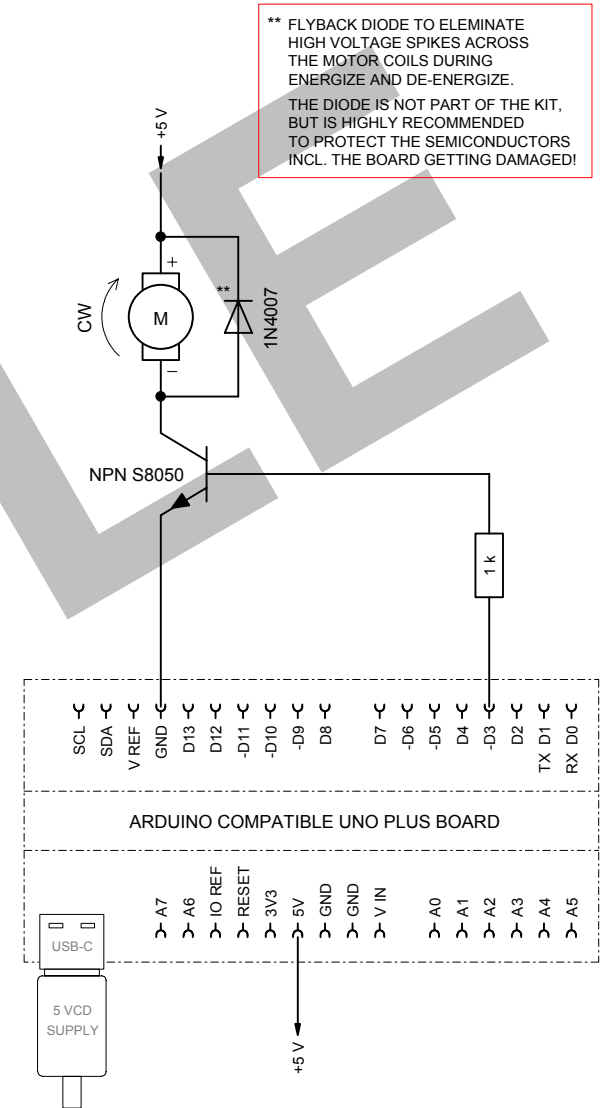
** FLYBACK DIODE TO ELEMINATE HIGH VOLTAGE SPIKES ACROSS THE MOTOR COILS DURING ENERGIZE AND DE-ENERGIZE.

THE DIODE IS NOT PART OF THE KIT, BUT IS HIGHLY RECOMMENDED TO PROTECT THE SEMICONDUCTORS INCL. THE BOARD GETTING DAMAGED!

+5 V

+

M

CW

**

1N4007

–

NPN S8050

1 k

SCL
SDA
V REF
GND
D13
D12
-D11
-D10
-D9
D8
D7
-D6
-D5
D4
-D3
D2
TX D1
RX D0

ARDUINO COMPATIBLE UNO PLUS BOARD

A7
A6
IO REF
RESET
3V3
5V
GND
GND
V IN
A0
A1
A2
A3
A4
A5

USB-C

5 VCD SUPPLY

+5 V